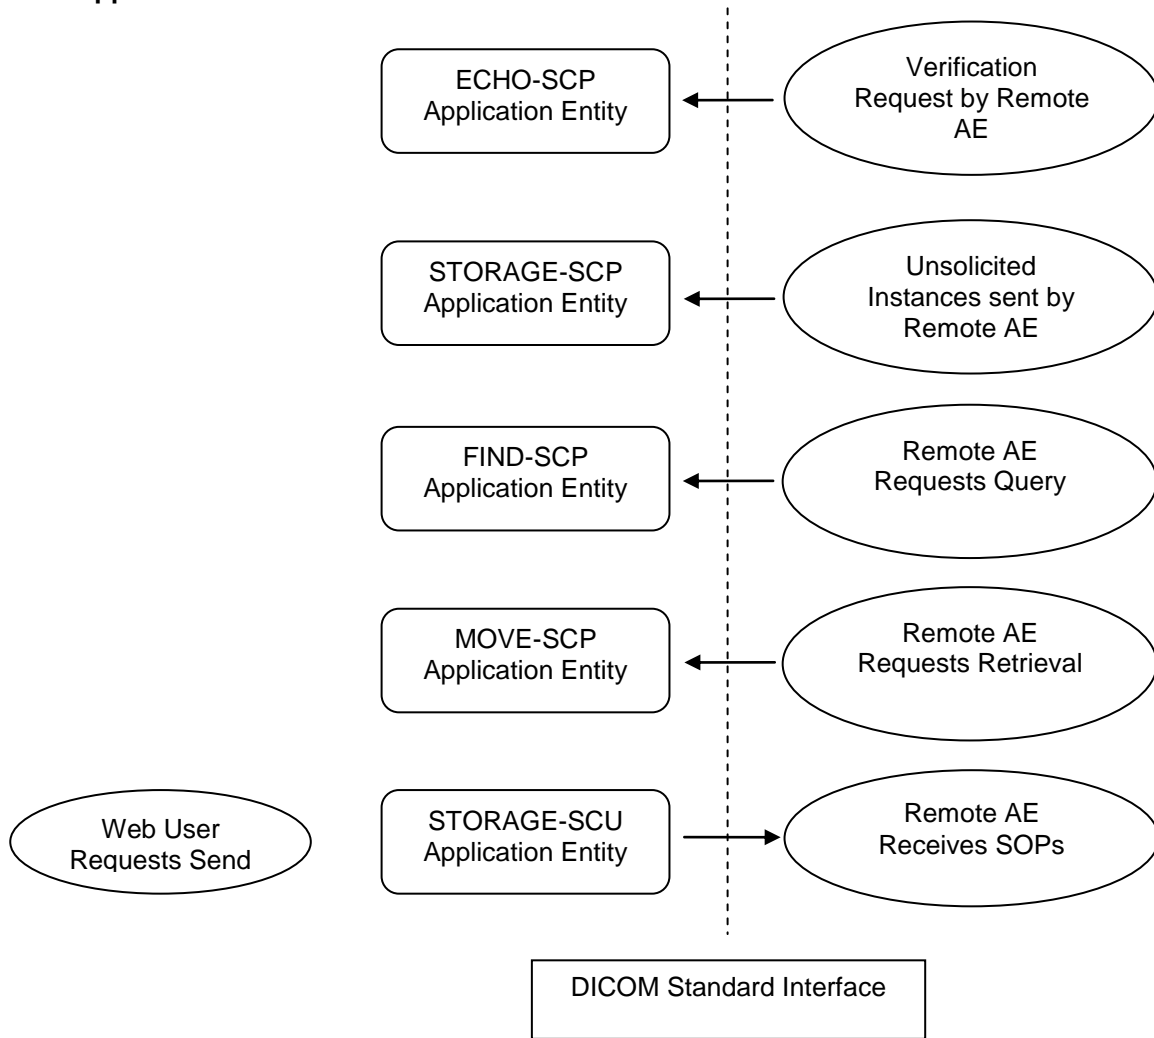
ECHO-SCP Application Entity

Verification Request by Remote AE

STORAGE-SCP Application Entity

Unsolicited Instances sent by Remote AE

FIND-SCP Application Entity

Remote AE Requests Query

MOVE-SCP Application Entity

Remote AE Requests Retrieval

Web User Requests Send

STORAGE-SCU Application Entity

Remote AE Receives SOPs

DICOM Standard Interface